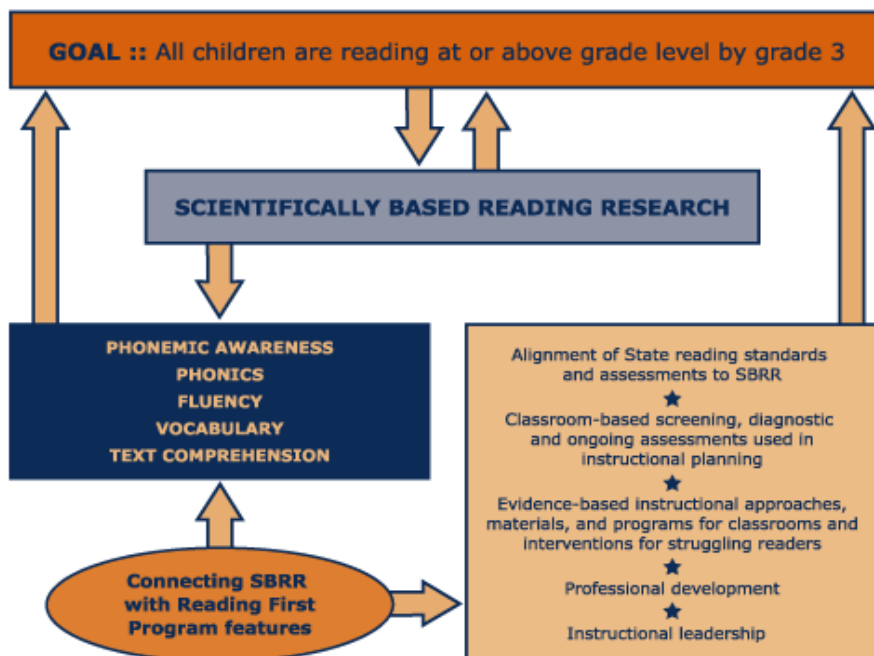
GOAL :: All children are reading at or above grade level by grade 3

SCIENTIFICALLY BASED READING RESEARCH

PHONEMIC AWARENESS
PHONICS
FLUENCY
VOCABULARY
TEXT COMPREHENSION

Alignment of State reading standards and assessments to SBRR
★
Classroom-based screening, diagnostic and ongoing assessments used in instructional planning
★
Evidence-based instructional approaches, materials, and programs for classrooms and interventions for struggling readers
★
Professional development
★
Instructional leadership

Connecting SBRR with Reading First Program features